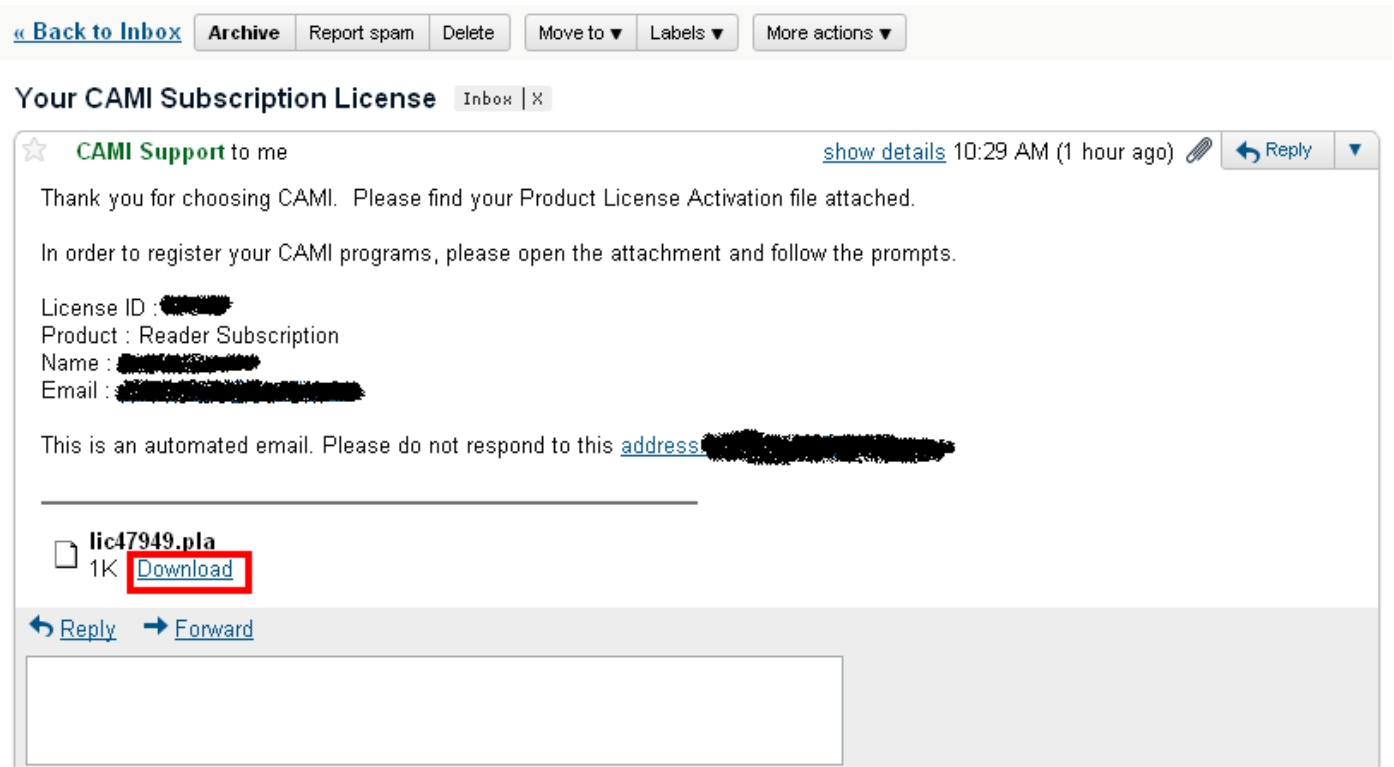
« Back to Inbox | Archive | Report spam | Delete | Move to ▾ | Labels ▾ | More actions ▾

Your CAMI Subscription License Inbox | X

CAMI Support to me show details 10:29 AM (1 hour ago) Reply ▾

Thank you for choosing CAMI. Please find your Product License Activation file attached.

In order to register your CAMI programs, please open the attachment and follow the prompts.

License ID : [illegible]
Product : Reader Subscription
Name : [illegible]
Email : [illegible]

This is an automated email. Please do not respond to this address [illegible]

lic47949.pla
1K Download

Reply Forward